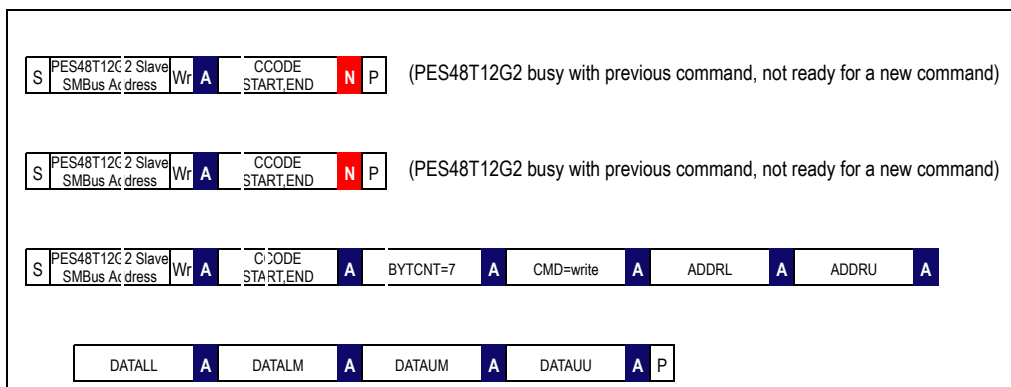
S PES48T12G2 Slave SMBus Address Wr A CCODE START,END N P (PES48T12G2 busy with previous command, not ready for a new command)

S PES48T12G2 Slave SMBus Address Wr A CCODE START,END N P (PES48T12G2 busy with previous command, not ready for a new command)

S PES48T12G2 Slave SMBus Address Wr A CCODE START,END A BYTCNT=7 A CMD=write A ADDRL A ADDRU A

DATALL A DATALM A DATAUM A DATAUU A P